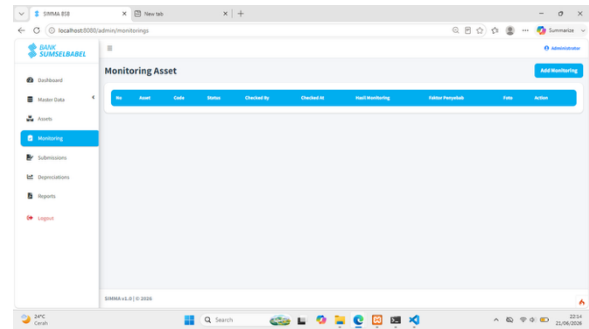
SIMMA BSB
New tab
localhost:8000/admin/monitorings
Summarize

BANK SUMSELBABEL
Administrator

Dashboard
Master Data
Assets
Monitoring
Submissions
Depreciations
Reports
Logout

Monitoring Asset
Add Monitoring

| No | Asset | Code | Status | Checked By | Checked At | Hasil Monitoring | Faktor Penyebab | Foto | Action |
|---|---|---|---|---|---|---|---|---|---|

SIMMA v1.0 | © 2026

24°C
Cerah
Search
22:14
21/06/2026